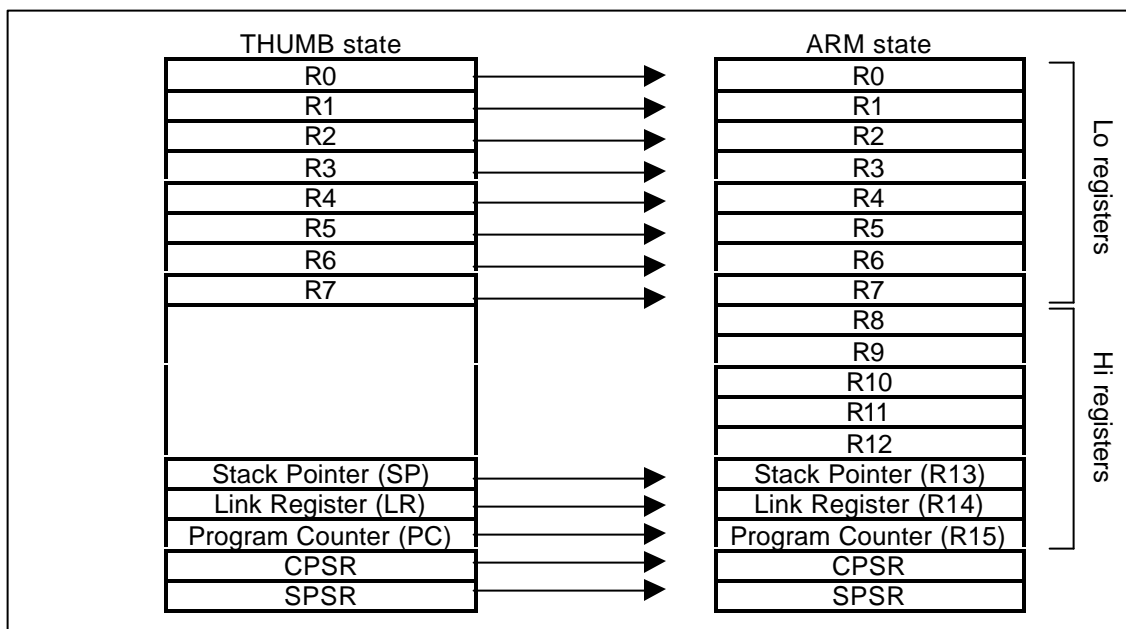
THUMB state
R0
R1
R2
R3
R4
R5
R6
R7
Stack Pointer (SP)
Link Register (LR)
Program Counter (PC)
CPSR
SPSR

ARM state
R0
R1
R2
R3
R4
R5
R6
R7
R8
R9
R10
R11
R12
Stack Pointer (R13)
Link Register (R14)
Program Counter (R15)
CPSR
SPSR

Lo registers

Hi registers